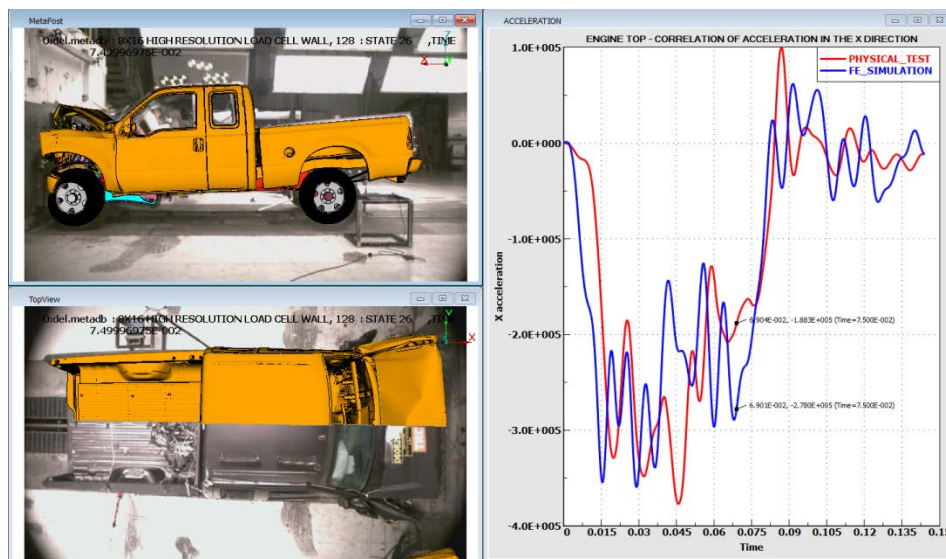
MetaPost

0rdel.metadb : 8X16 HIGH RESOLUTION LOAD CELL WALL, 128 : STATE 26 ,TIME 7.4999697SE-002

TopView

0rdel.metadb : 8X16 HIGH RESOLUTION LOAD CELL WALL, 128 : STATE 26 ,TIME 7.4999697SE-002

ACCELERATION

ENGINE TOP - CORRELATION OF ACCELERATION IN THE X DIRECTION

PHYSICAL_TEST
FE_SIMULATION

1.0E+005
0.0E+000
-1.0E+005
-2.0E+005
-3.0E+005
-4.0E+005

X acceleration

6.904E-002, -1.883E+005 (Time=7.500E-002)
6.901E-002, -2.780E+005 (Time=7.500E-002)

0 0.015 0.03 0.045 0.06 0.075 0.09 0.105 0.12 0.135 0.15

Time